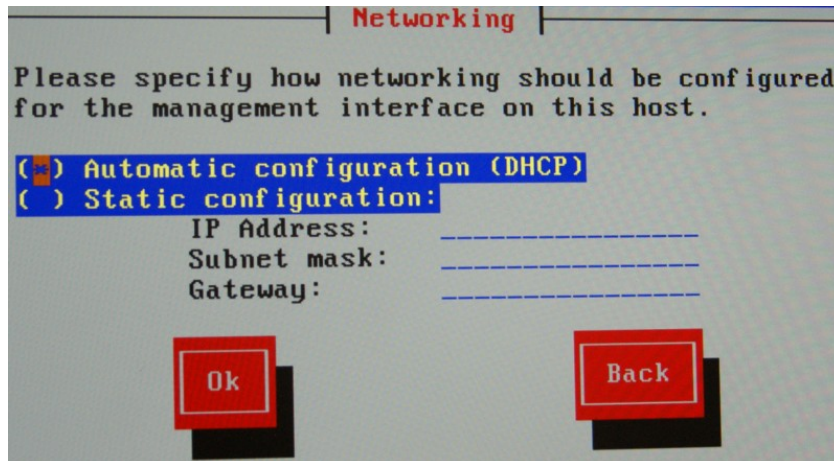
Networking

Please specify how networking should be configured for the management interface on this host.

(*) Automatic configuration (DHCP)
( ) Static configuration:
IP Address: ______________
Subnet mask: ______________
Gateway: ______________

Ok

Back